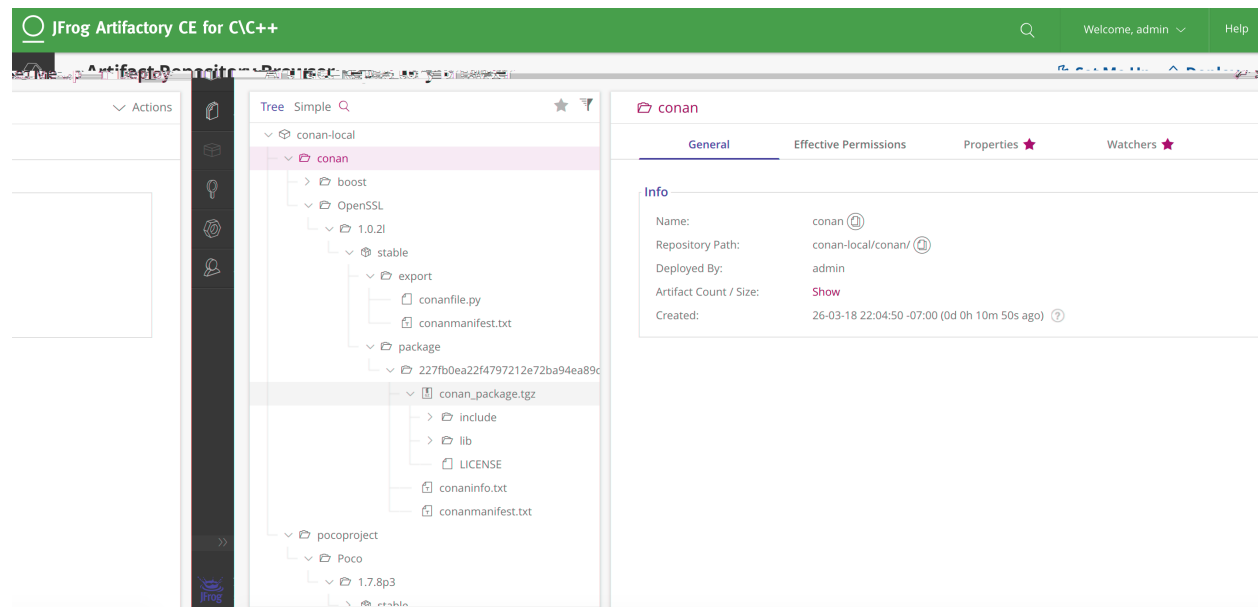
JFrog Artifactory CE for C\C++

Welcome, admin

Help

Artifact Repository Browser

Actions

Tree Simple

conan-local
conan
boost
OpenSSL
1.0.2l
stable
export
conanfile.py
conanmanifest.txt
package
227fb0ea22f4797212e72ba94ea89c
conan_package.tgz
include
lib
LICENSE
conaninfo.txt
conanmanifest.txt
pocoproject
Poco
1.7.8p3
stable

JFrog

conan

General | Effective Permissions | Properties | Watchers

Info

Name: conan
Repository Path: conan-local/conan/
Deployed By: admin
Artifact Count / Size: Show
Created: 26-03-18 22:04:50 -07:00 (0d 0h 10m 50s ago)